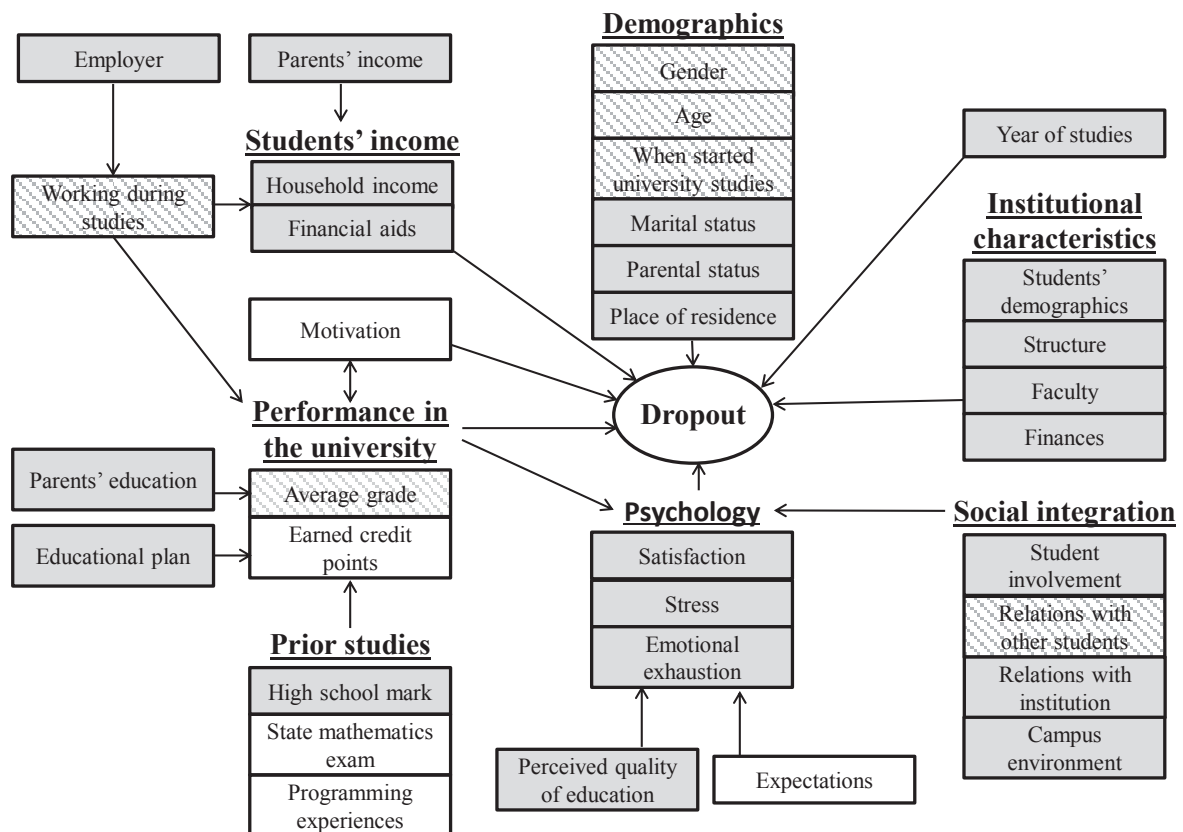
Employer

Parents' income

Students' income

Working during studies

Household income

Financial aids

Demographics

Gender

Age

When started university studies

Marital status

Parental status

Place of residence

Year of studies

Institutional characteristics

Students' demographics

Structure

Faculty

Finances

Motivation

Performance in the university

Dropout

Parents' education

Average grade

Earned credit points

Educational plan

Psychology

Social integration

Satisfaction

Stress

Emotional exhaustion

Student involvement

Relations with other students

Relations with institution

Campus environment

Prior studies

High school mark

State mathematics exam

Programming experiences

Perceived quality of education

Expectations